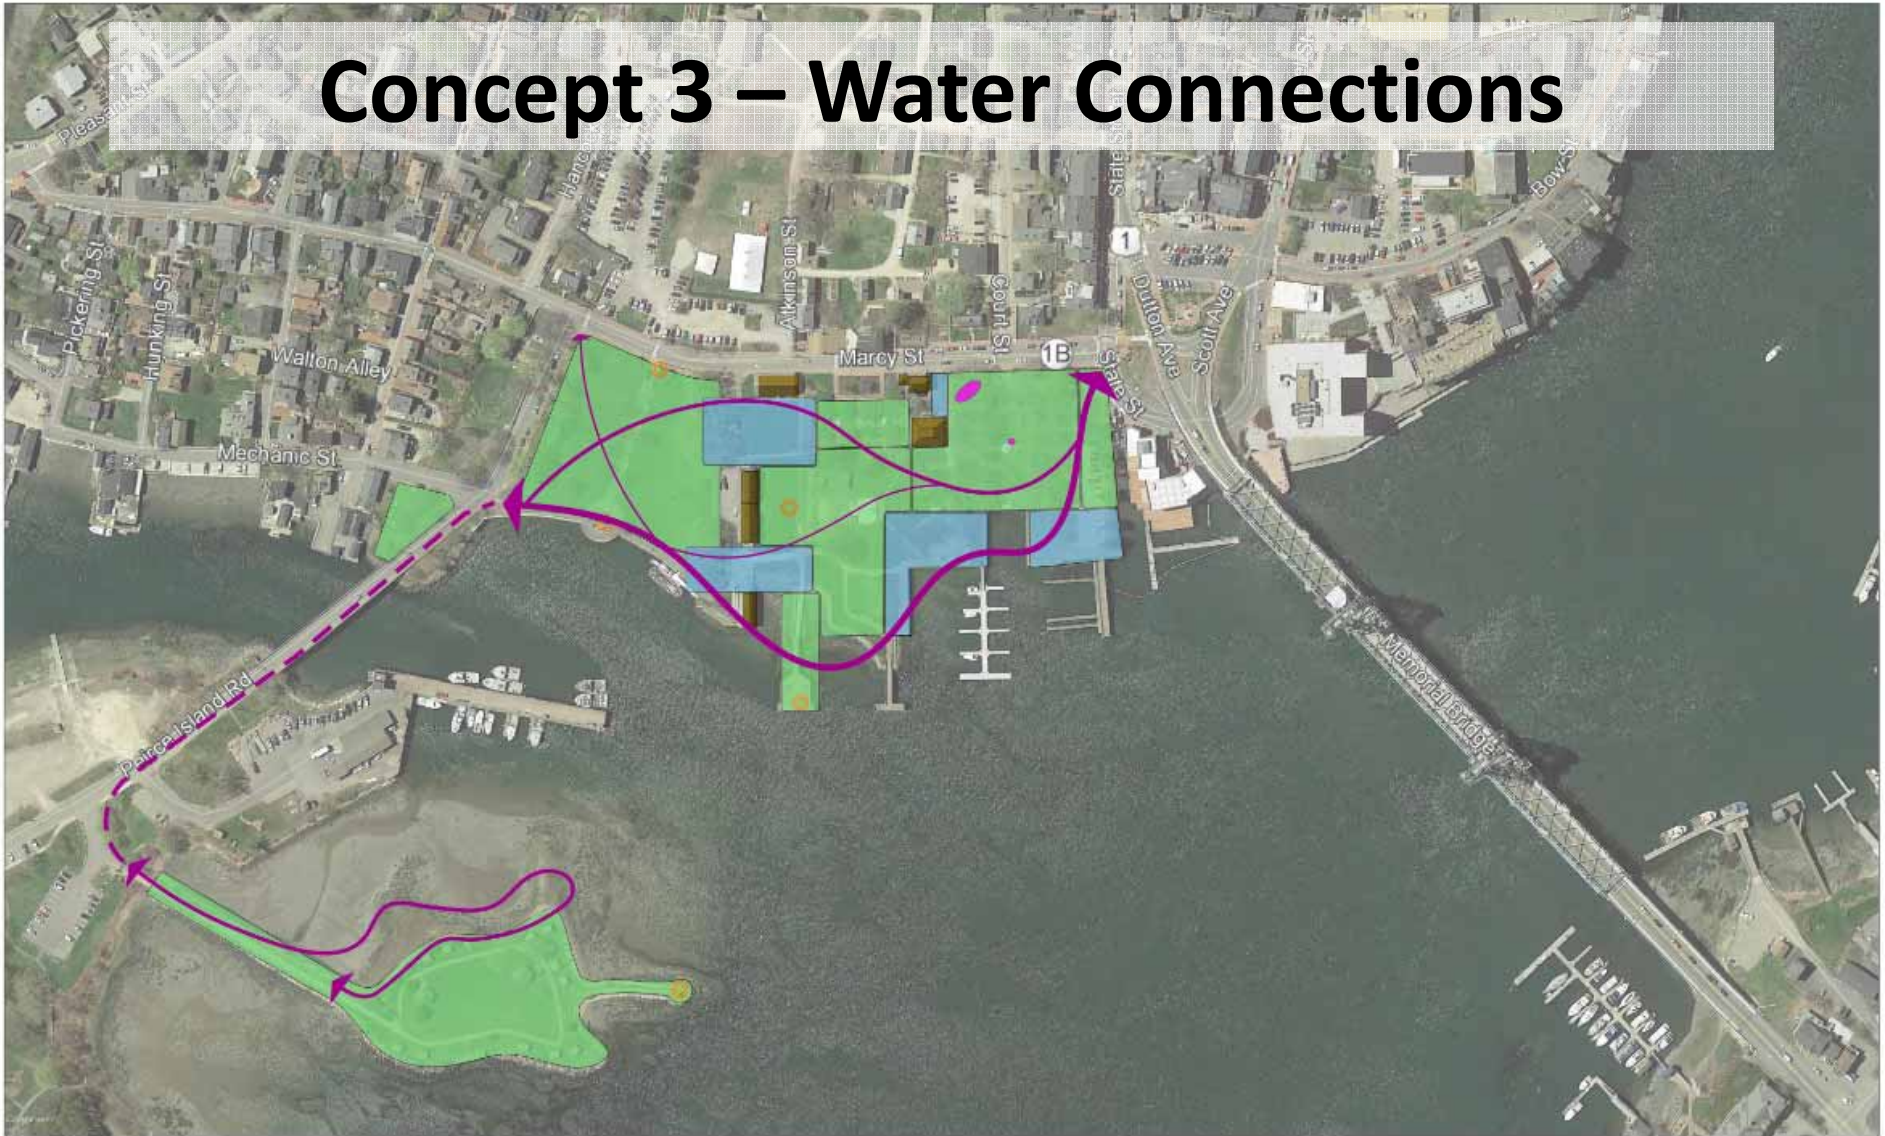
Concept 3 – Water Connections

Pleasant St

Hancock

Atkinson St

Court St

State St

Bow St

1

Dutton Ave

Scott Ave

Pickering St

Hunking St

Walton Alley

Marcy St

1B

State St

Mechanic St

Peirce Island Rd

Memorial Bridge